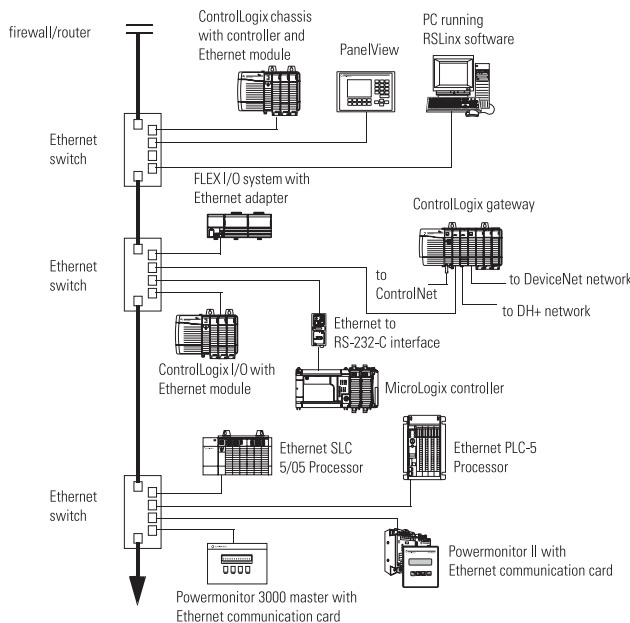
firewall/router

ControlLogix chassis with controller and Ethernet module

PanelView

PC running RSLinx software

Ethernet switch

FLEX I/O system with Ethernet adapter

ControlLogix gateway

Ethernet switch

to ControlNet

to DeviceNet network

to DH+ network

Ethernet to RS-232-C interface

ControlLogix I/O with Ethernet module

MicroLogix controller

Ethernet SLC 5/05 Processor

Ethernet PLC-5 Processor

Ethernet switch

Powermonitor II with Ethernet communication card

Powermonitor 3000 master with Ethernet communication card